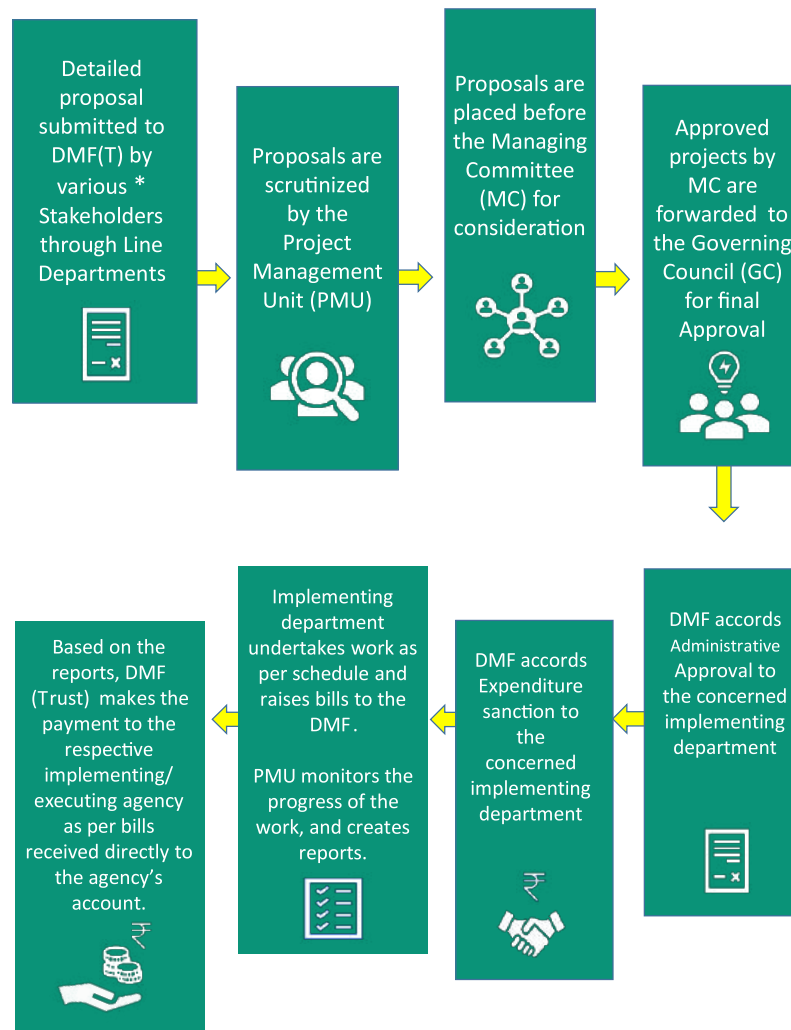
Detailed proposal submitted to DMF(T) by various * Stakeholders through Line Departments

Proposals are scrutinized by the Project Management Unit (PMU)

Proposals are placed before the Managing Committee (MC) for consideration

Approved projects by MC are forwarded to the Governing Council (GC) for final Approval

DMF accords Administrative Approval to the concerned implementing department

DMF accords Expenditure sanction to the concerned implementing department

₹

Implementing department undertakes work as per schedule and raises bills to the DMF.

PMU monitors the progress of the work, and creates reports.

Based on the reports, DMF (Trust) makes the payment to the respective implementing/ executing agency as per bills received directly to the agency's account.

₹